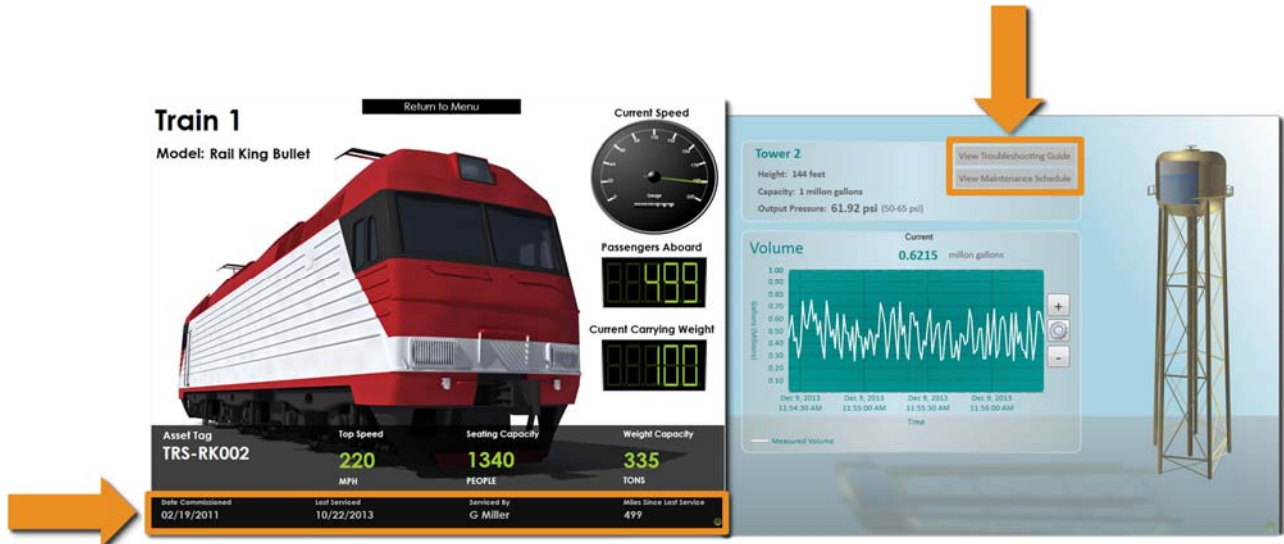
Train 1

Model: Rail King Bullet

Return to Menu

Current Speed

Gauge

Passengers Aboard

499

Current Carrying Weight

00

Asset Tag

TRS-RK002

Top Speed

220

MPH

Seating Capacity

1340

PEOPLE

Weight Capacity

335

TONS

Date Commissioned

02/19/2011

Last Serviced

10/22/2013

Serviced By

G Miller

Miles Since Last Service

499

Tower 2

Height: 144 feet

Capacity: 1 million gallons

Output Pressure: 61.92 psi (50-65 psi)

View Troubleshooting Guide

View Maintenance Schedule

Volume

Current

0.6215 million gallons

Gallons (Millions)

1.00
0.90
0.80
0.70
0.60
0.50
0.40
0.30
0.20
0.10

Dec 9, 2013 11:54:30 AM

Dec 9, 2013 11:55:00 AM

Dec 9, 2013 11:55:30 AM

Dec 9, 2013 11:56:00 AM

Time

Measured Volume

+

-